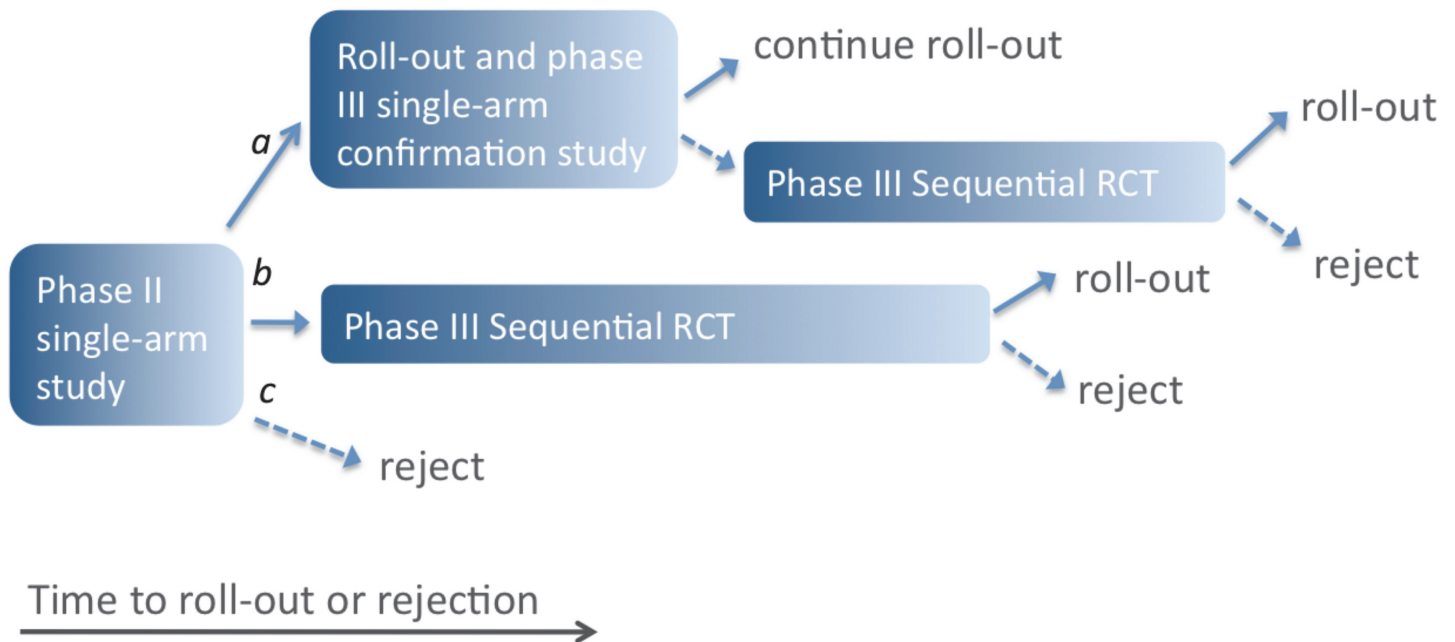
Phase II single-arm study

a

Roll-out and phase III single-arm confirmation study

continue roll-out

Phase III Sequential RCT

roll-out

reject

b

Phase III Sequential RCT

roll-out

reject

c

reject

Time to roll-out or rejection